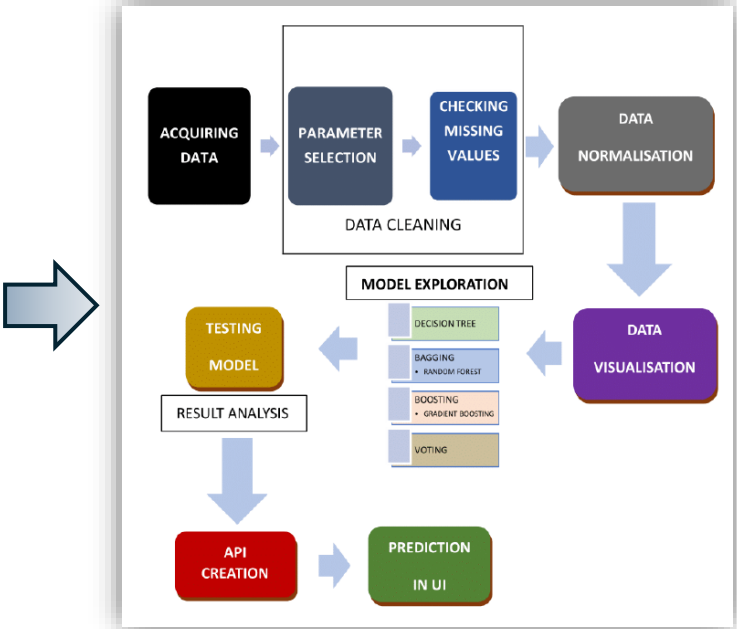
ACQUIRING DATA

PARAMETER SELECTION

CHECKING MISSING VALUES

DATA CLEANING

DATA NORMALISATION

MODEL EXPLORATION

DECISION TREE

BAGGING
• RANDOM FOREST

BOOSTING
• GRADIENT BOOSTING

VOTING

DATA VISUALISATION

TESTING MODEL

RESULT ANALYSIS

API CREATION

PREDICTION IN UI